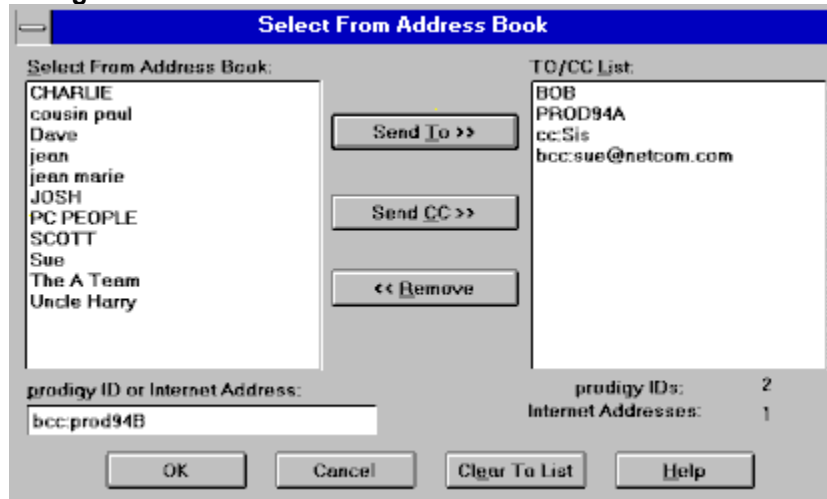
Select From Address Book

Select From Address Book:

CHARLIE
cousin paul
Dave
jean
jean marie
JOSH
PC PEOPLE
SCOTT
Sue
The A Team
Uncle Harry

Send To >>

Send CC >>

<< Remove

TO/CC List:

BOB
PROD94A
cc:Sis
bcc:sue@netcom.com

prodigy ID or Internet Address:

bcc:prod94B

prodigy IDs: 2
Internet Addresses: 1

OK

Cancel

Clear To List

Help